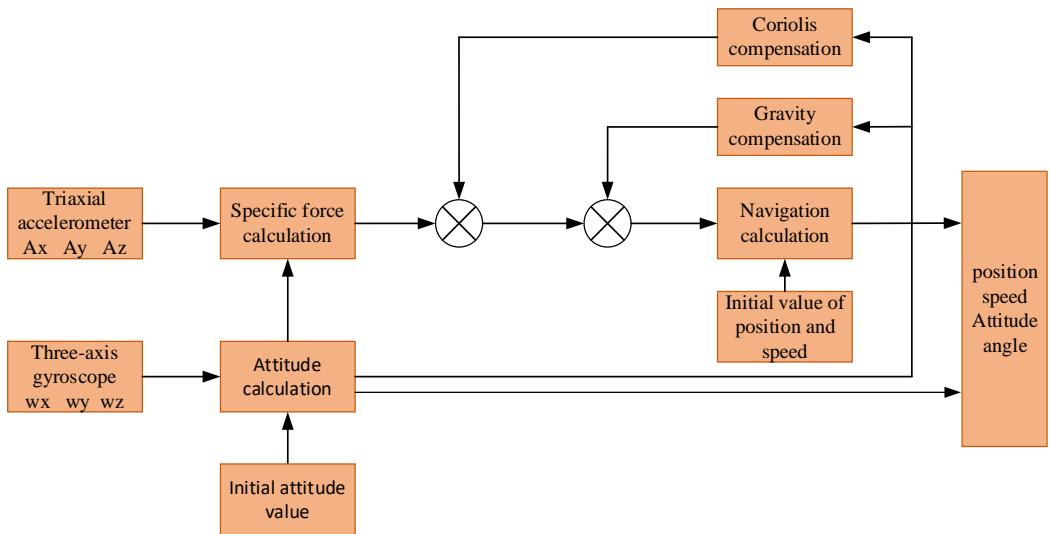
Coriolis compensation

Gravity compensation

Triaxial accelerometer
Ax Ay Az

Specific force calculation

Navigation calculation

position speed Attitude angle

Initial value of position and speed

Three-axis gyroscope
wx wy wz

Attitude calculation

Initial attitude value